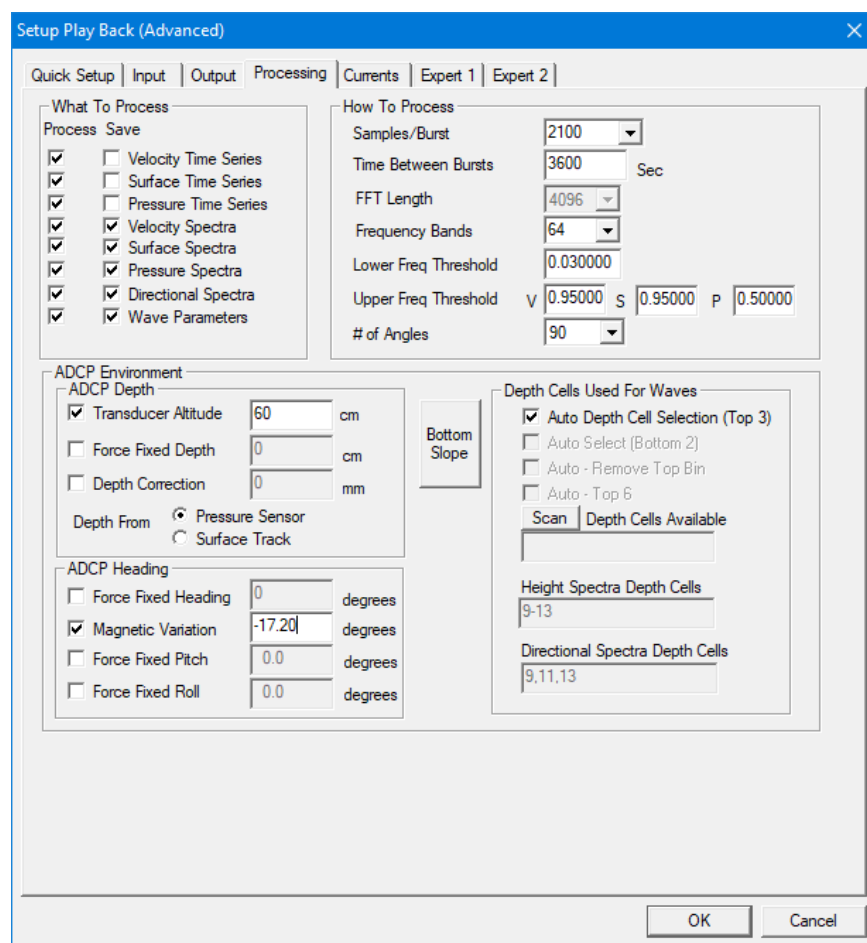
Setup Play Back (Advanced)

Quick Setup | Input | Output | Processing | Currents | Expert 1 | Expert 2

What To Process
Process Save
☑ ☐ Velocity Time Series
☑ ☐ Surface Time Series
☑ ☐ Pressure Time Series
☑ ☑ Velocity Spectra
☑ ☑ Surface Spectra
☑ ☑ Pressure Spectra
☑ ☑ Directional Spectra
☑ ☑ Wave Parameters

How To Process
Samples/Burst 2100
Time Between Bursts 3600 Sec
FFT Length 4096
Frequency Bands 64
Lower Freq Threshold 0.030000
Upper Freq Threshold V 0.95000 S 0.95000 P 0.50000
# of Angles 90

ADCP Environment
ADCP Depth
☑ Transducer Altitude 60 cm
☐ Force Fixed Depth 0 cm
☐ Depth Correction 0 mm
Depth From ◉ Pressure Sensor
○ Surface Track

Bottom Slope

Depth Cells Used For Waves
☑ Auto Depth Cell Selection (Top 3)
☐ Auto Select (Bottom 2)
☐ Auto - Remove Top Bin
☐ Auto - Top 6
Scan Depth Cells Available
Height Spectra Depth Cells
9-13
Directional Spectra Depth Cells
9,11,13

ADCP Heading
☐ Force Fixed Heading 0 degrees
☑ Magnetic Variation -17.20 degrees
☐ Force Fixed Pitch 0.0 degrees
☐ Force Fixed Roll 0.0 degrees

OK Cancel